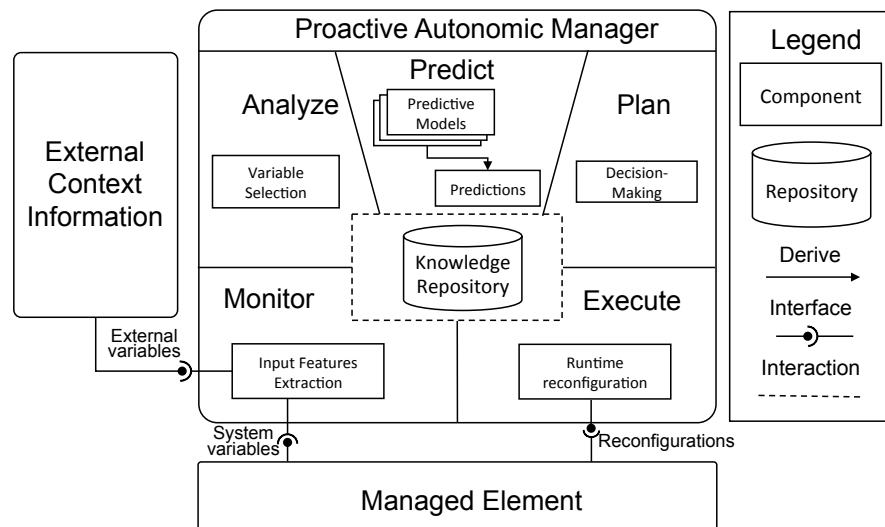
Proactive Autonomic Manager

Predict

Predictive Models

Predictions

Analyze

Variable Selection

Plan

Decision-Making

Knowledge Repository

Monitor

Execute

Input Features Extraction

Runtime reconfiguration

External Context Information

External variables

System variables

Reconfigurations

Managed Element

Legend

Component

Repository

Derive

Interface

Interaction